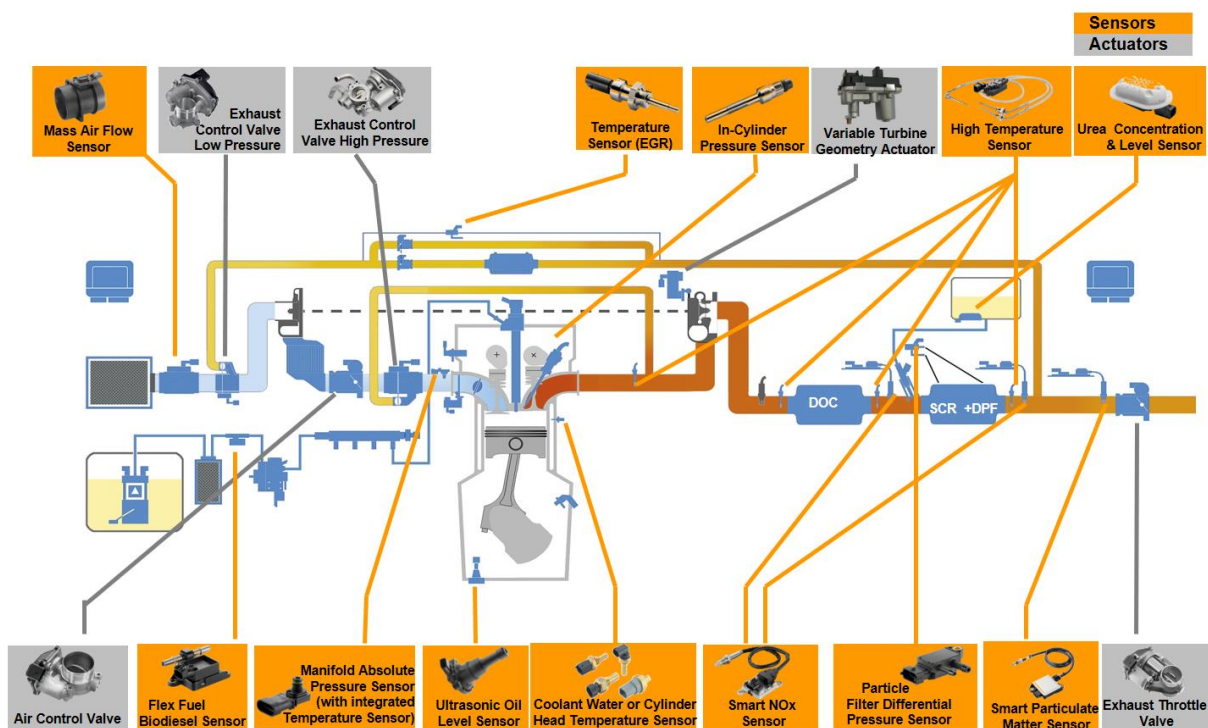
Sensors
Actuators

Mass Air Flow Sensor

Exhaust Control Valve Low Pressure

Exhaust Control Valve High Pressure

Temperature Sensor (EGR)

In-Cylinder Pressure Sensor

Variable Turbine Geometry Actuator

High Temperature Sensor

Urea Concentration & Level Sensor

DOC

SCR +DPF

Air Control Valve

Flex Fuel Biodiesel Sensor

Manifold Absolute Pressure Sensor (with integrated Temperature Sensor)

Ultrasonic Oil Level Sensor

Coolant Water or Cylinder Head Temperature Sensor

Smart NOx Sensor

Particle Filter Differential Pressure Sensor

Smart Particulate Matter Sensor

Exhaust Throttle Valve